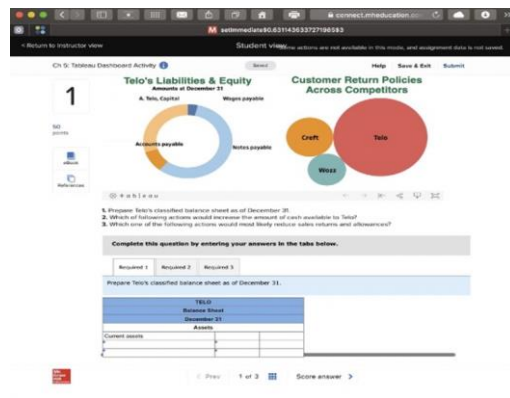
connect.mheducation.com

M ezto.mheducation.com/ext/map/index.html?_con=con&external_browser=0&launchUrl=https%253A%252F%252F...

< Return to Instructor view

Student view Some actions are not available in this mode, and assignment data is not saved.

Ch 5: Tableau Dashboard Activity

Saved

Help Save & Exit Submit

1

50 points

eBook

References

Telo's Liabilities & Equity
Amounts at December 31

A. Telo, Capital

Wages payable

Accounts payable

Notes payable

Customer Return Policies Across Competitors

Craft

Telo

Wozz

tableau

1. Prepare Telo's classified balance sheet as of December 31.
2. Which of following actions would increase the amount of cash available to Telo?
3. Which one of the following actions would most likely reduce sales returns and allowances?

Complete this question by entering your answers in the tabs below.

Required 1 Required 2 Required 3

Prepare Telo's classified balance sheet as of December 31.

| TELO | | |
|---|---|---|
| Balance Sheet | | |
| December 31 | | |
| Assets | | |
| Current assets | | |
| | | |
| | | |

< Prev 1 of 3 Score answer >